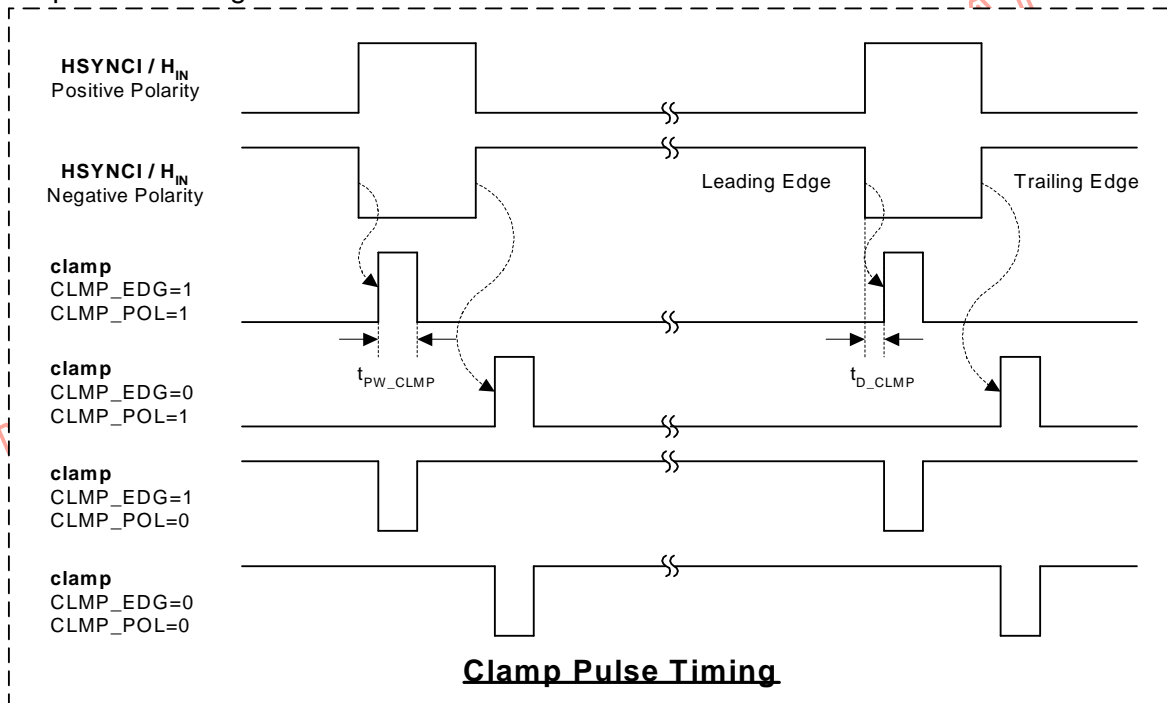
HSYNCI / $H_{IN}$
Positive Polarity

HSYNCI / $H_{IN}$
Negative Polarity

Leading Edge

Trailing Edge

clamp
CLMP_EDG=1
CLMP_POL=1

$t_{PW\_CLMP}$

$t_{D\_CLMP}$

clamp
CLMP_EDG=0
CLMP_POL=1

clamp
CLMP_EDG=1
CLMP_POL=0

clamp
CLMP_EDG=0
CLMP_POL=0

Clamp Pulse Timing